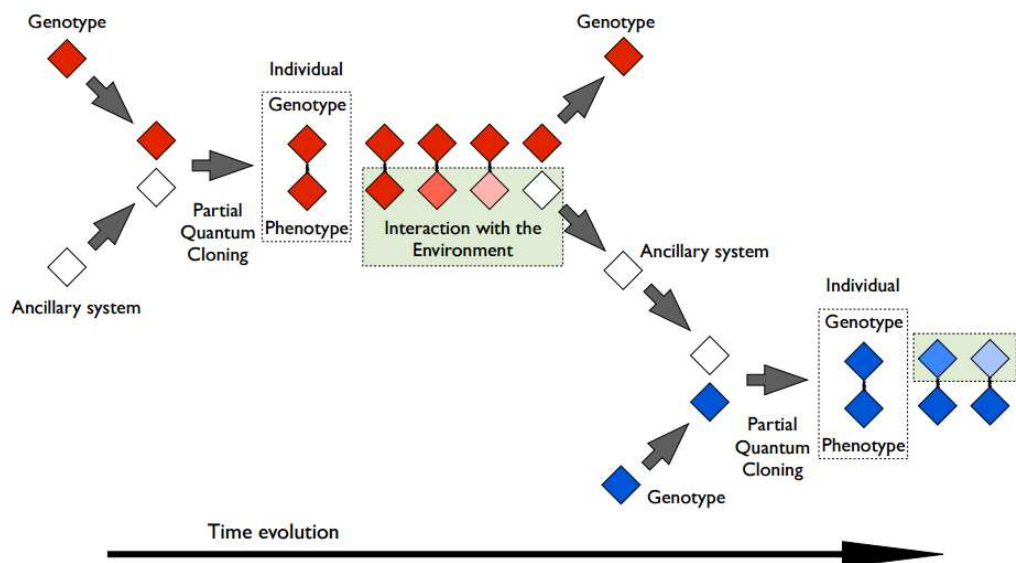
Genotype

Individual

Genotype

Phenotype

Partial Quantum Cloning

Ancillary system

Interaction with the Environment

Genotype

Ancillary system

Individual

Genotype

Phenotype

Partial Quantum Cloning

Genotype

Time evolution